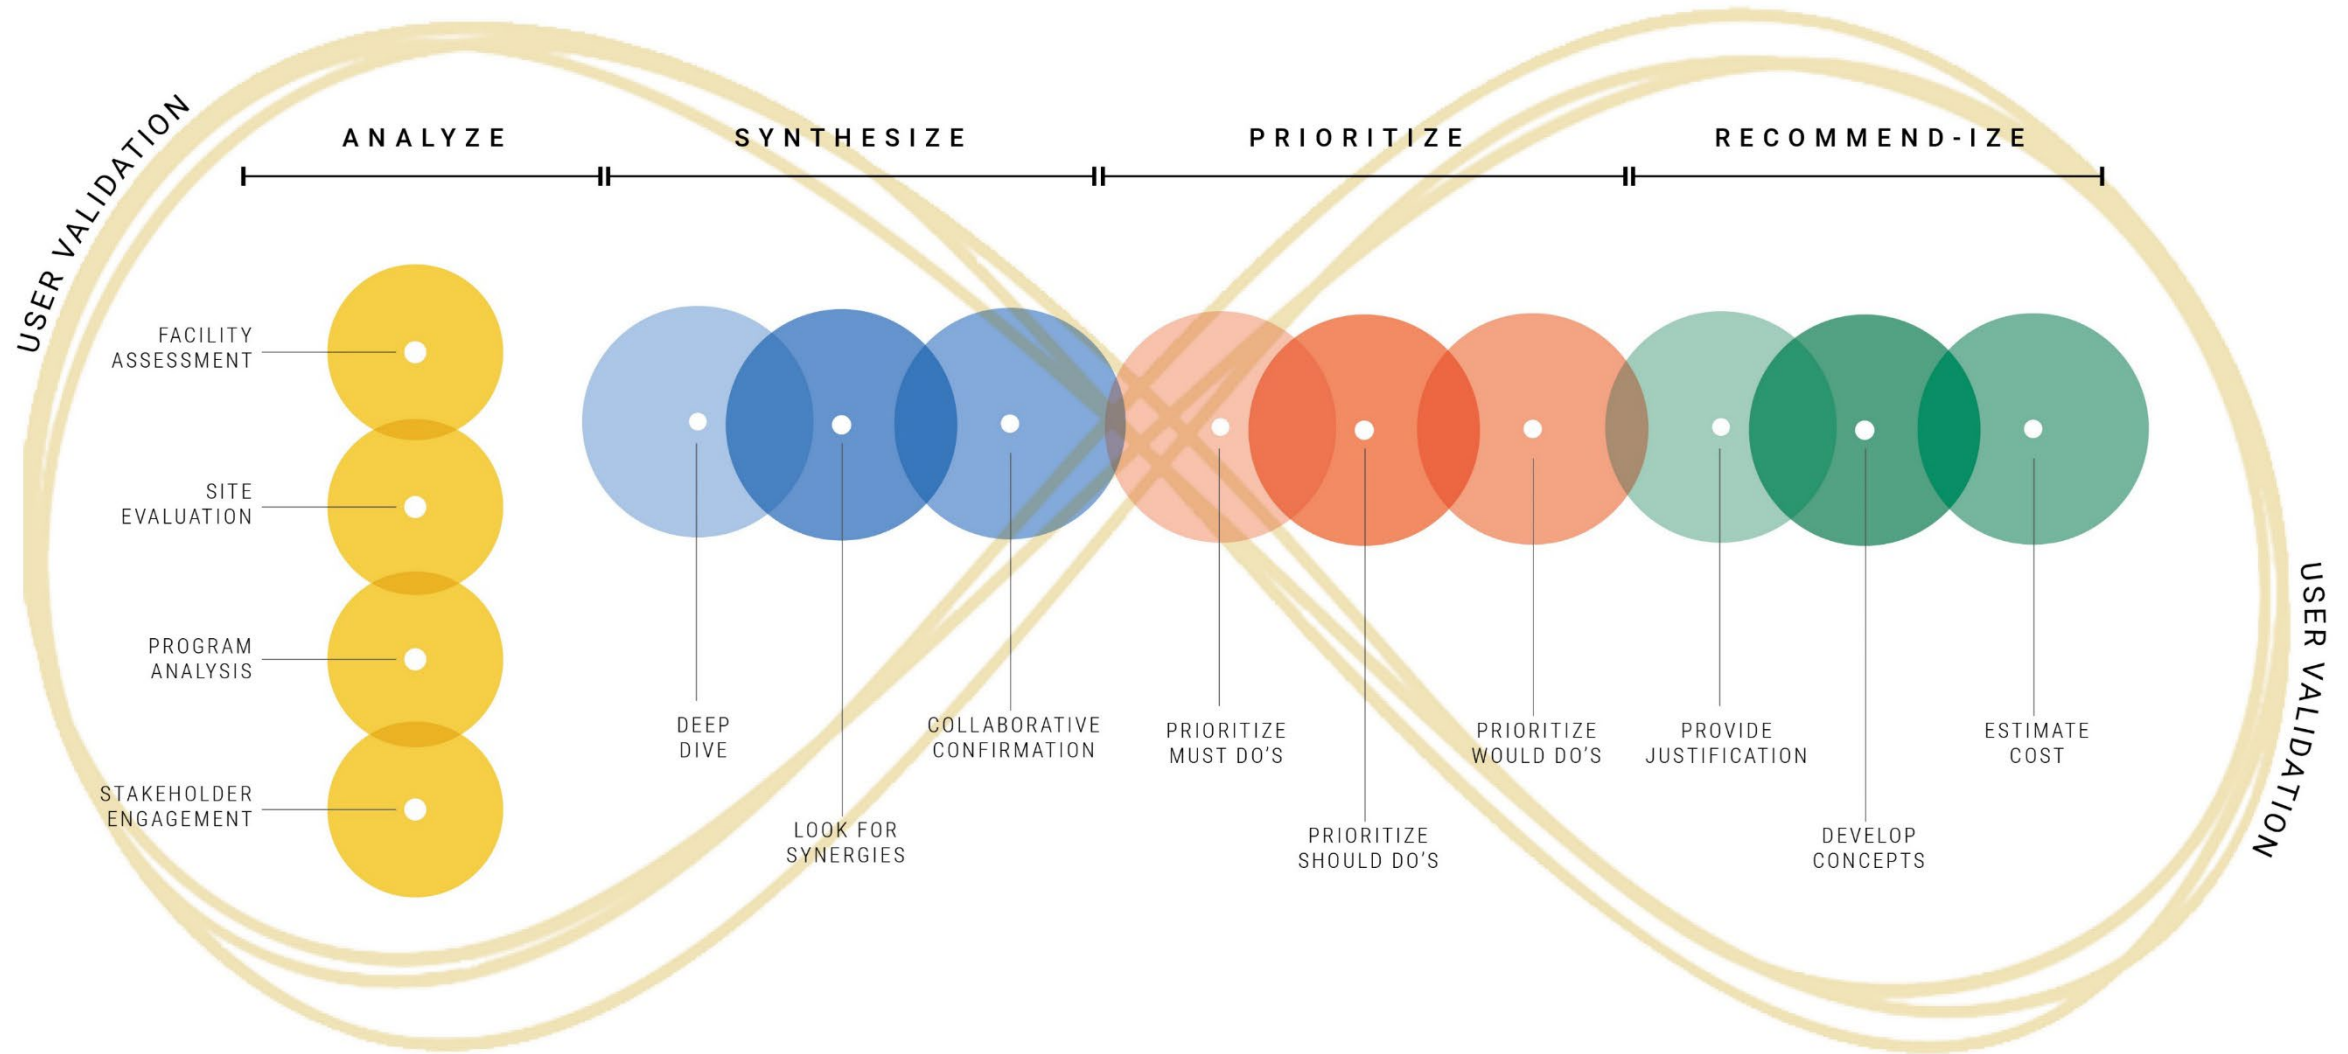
USER VALIDATION

ANALYZE

SYNTHESIZE

PRIORITIZE

RECOMMEND-IZE

FACILITY ASSESSMENT

SITE EVALUATION

PROGRAM ANALYSIS

STAKEHOLDER ENGAGEMENT

DEEP DIVE

LOOK FOR SYNERGIES

COLLABORATIVE CONFIRMATION

PRIORITIZE MUST DO'S

PRIORITIZE SHOULD DO'S

PRIORITIZE WOULD DO'S

PROVIDE JUSTIFICATION

DEVELOP CONCEPTS

ESTIMATE COST

USER VALIDATION